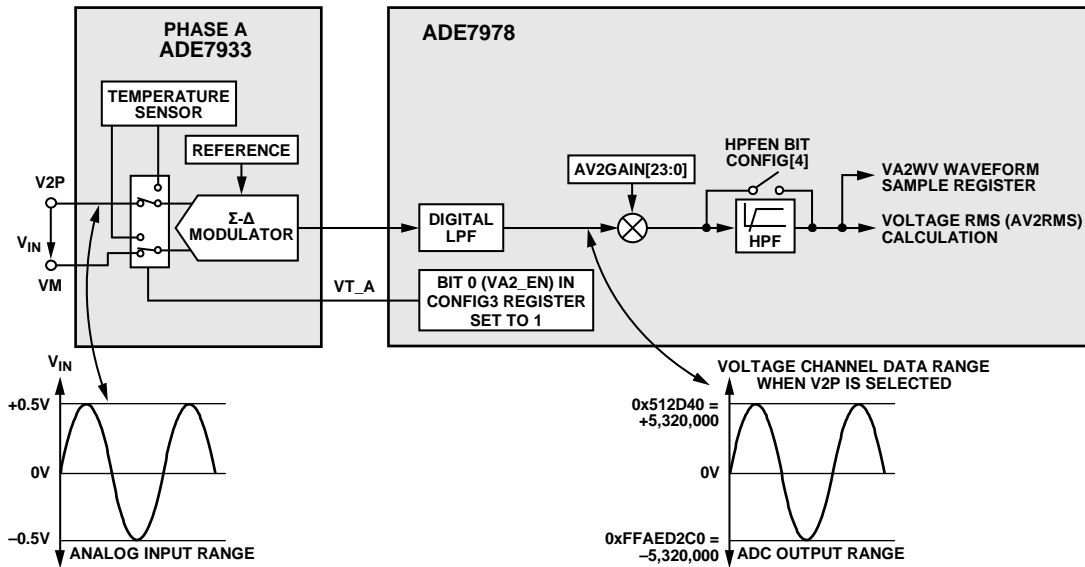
PHASE A
ADE7933

ADE7978

TEMPERATURE SENSOR

REFERENCE

V2P

$V_{IN}$

VM

Σ-Δ MODULATOR

DIGITAL LPF

AV2GAIN[23:0]

HPFEN BIT CONFIG[4]

HPF

VA2WV WAVEFORM SAMPLE REGISTER

VOLTAGE RMS (AV2RMS) CALCULATION

VT_A

BIT 0 (VA2_EN) IN CONFIG3 REGISTER SET TO 1

$V_{IN}$

+0.5V

0V

–0.5V

ANALOG INPUT RANGE

VOLTAGE CHANNEL DATA RANGE WHEN V2P IS SELECTED

0x512D40 = +5,320,000

0V

0xFFAED2C0 = –5,320,000

ADC OUTPUT RANGE